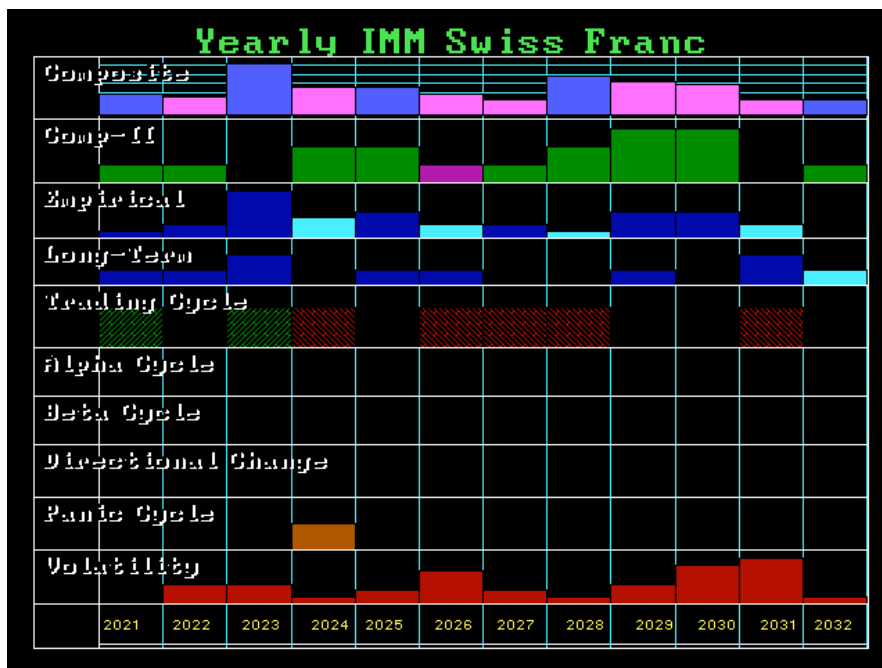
Yearly IMM Swiss Franc

Composite
Comp-II
Empirical
Long-Term
Trading Cycle
Alpha Cycle
Beta Cycle
Directional Change
Panic Cycle
Volatility

2021 2022 2023 2024 2025 2026 2027 2028 2029 2030 2031 2032